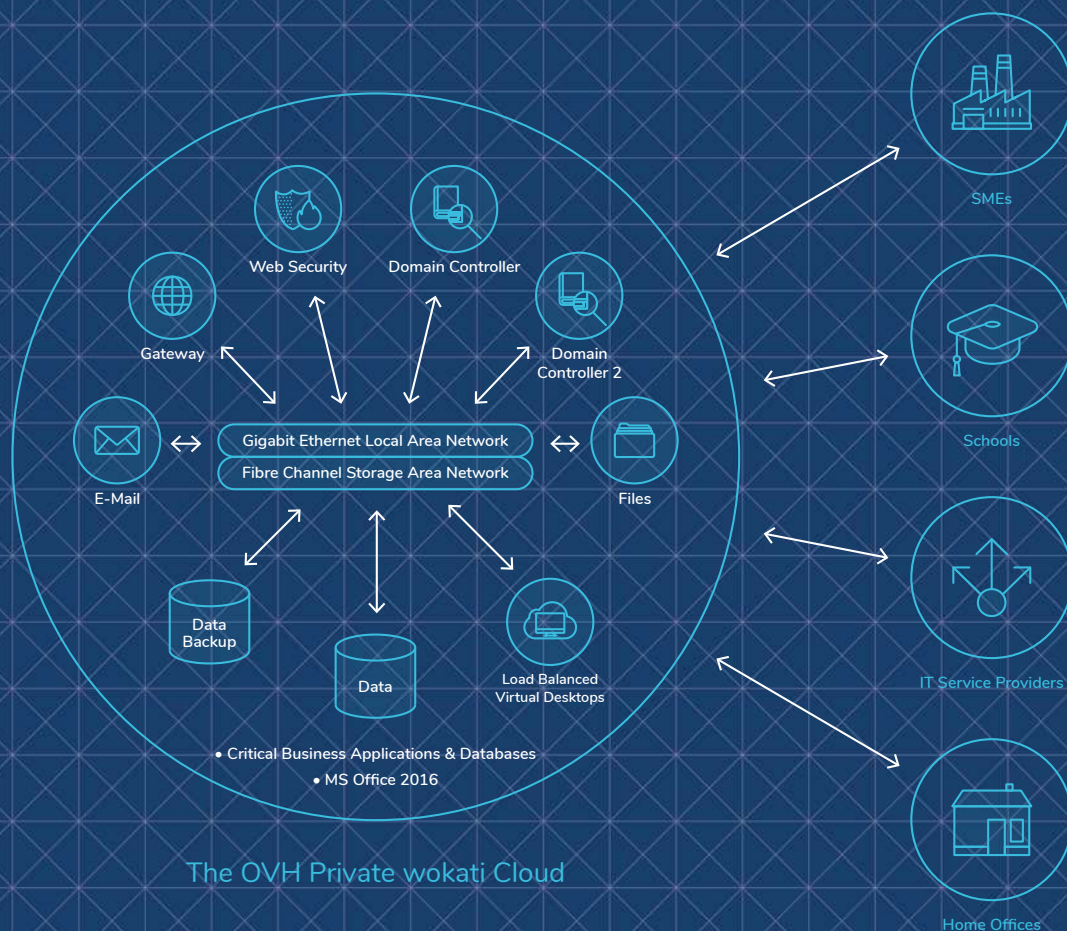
Web Security

Domain Controller

Gateway

Domain Controller 2

E-Mail

Gigabit Ethernet Local Area Network

Fibre Channel Storage Area Network

Files

Data Backup

Data

Load Balanced Virtual Desktops

• Critical Business Applications & Databases

• MS Office 2016

The OVH Private wokati Cloud

SMEs

Schools

IT Service Providers

Home Offices